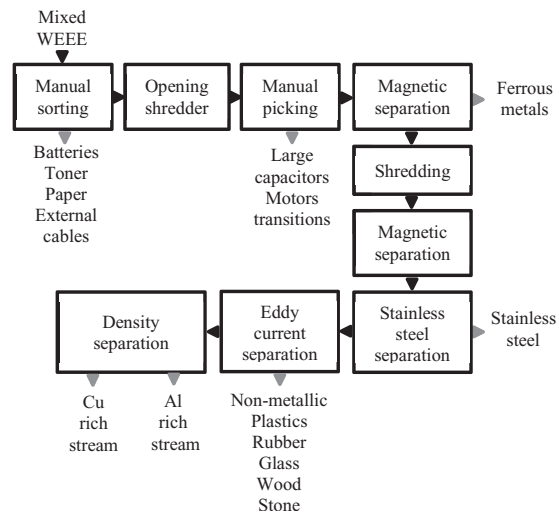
Mixed WEEE

Manual sorting

Batteries
Toner
Paper
External cables

Opening shredder

Manual picking

Large capacitors
Motors
transitions

Magnetic separation

Ferrous metals

Shredding

Magnetic separation

Stainless steel separation

Stainless steel

Eddy current separation

Non-metallic
Plastics
Rubber
Glass
Wood
Stone

Density separation

Cu rich stream

Al rich stream